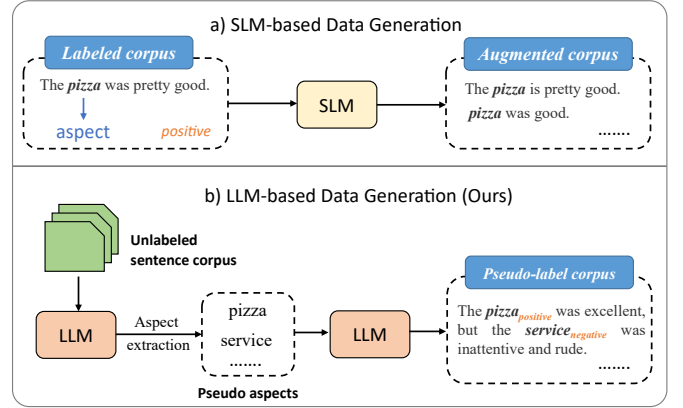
a) SLM-based Data Generation

Labeled corpus

The pizza was pretty good.

aspect positive

SLM

Augmented corpus

The pizza is pretty good.

pizza was good.

......

b) LLM-based Data Generation (Ours)

Unlabeled sentence corpus

LLM

Aspect extraction

pizza

service

.......

Pseudo aspects

LLM

Pseudo-label corpus

The $pizza_{positive}$ was excellent, but the $service_{negative}$ was inattentive and rude.

......